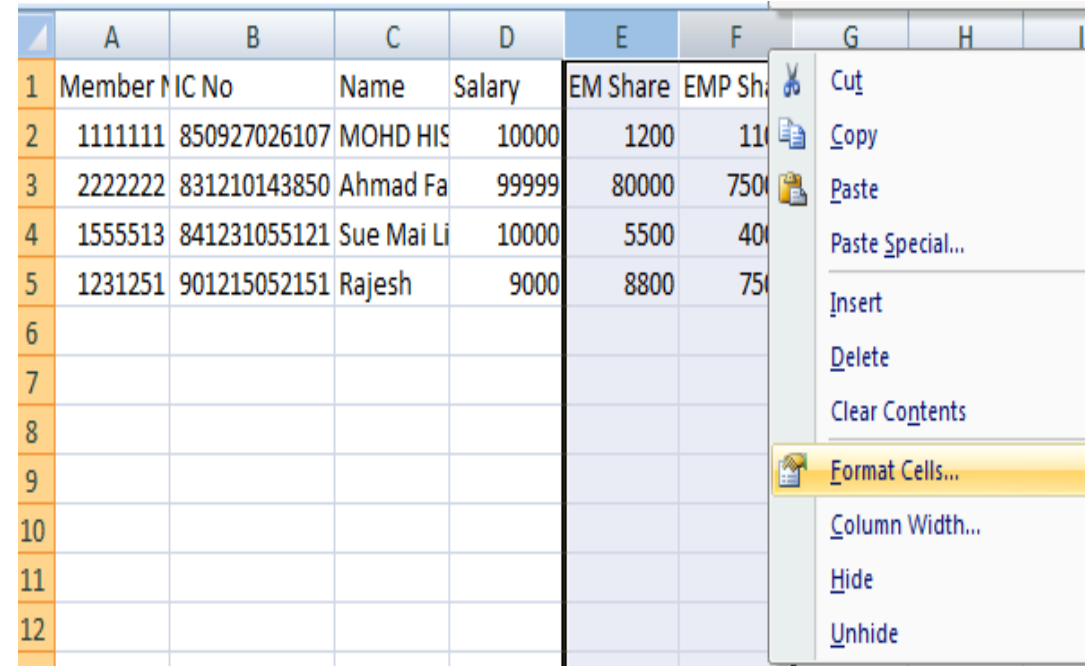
| | A | B | C | D | E | F | G | H |
|---|---|---|---|---|---|---|---|---|
| 1 | Member N | IC No | Name | Salary | EM Share | EMP Sh | | |
| 2 | 1111111 | 850927026107 | MOHD HIS | 10000 | 1200 | 11 | | |
| 3 | 2222222 | 831210143850 | Ahmad Fa | 99999 | 80000 | 750 | | |
| 4 | 1555513 | 841231055121 | Sue Mai Li | 10000 | 5500 | 40 | | |
| 5 | 1231251 | 901215052151 | Rajesh | 9000 | 8800 | 75 | | |
| 6 | | | | | | | | |
| 7 | | | | | | | | |
| 8 | | | | | | | | |
| 9 | | | | | | | | |
| 10 | | | | | | | | |
| 11 | | | | | | | | |
| 12 | | | | | | | | |

Cut
Copy
Paste
Paste Special...
Insert
Delete
Clear Contents
Format Cells...
Column Width...
Hide
Unhide